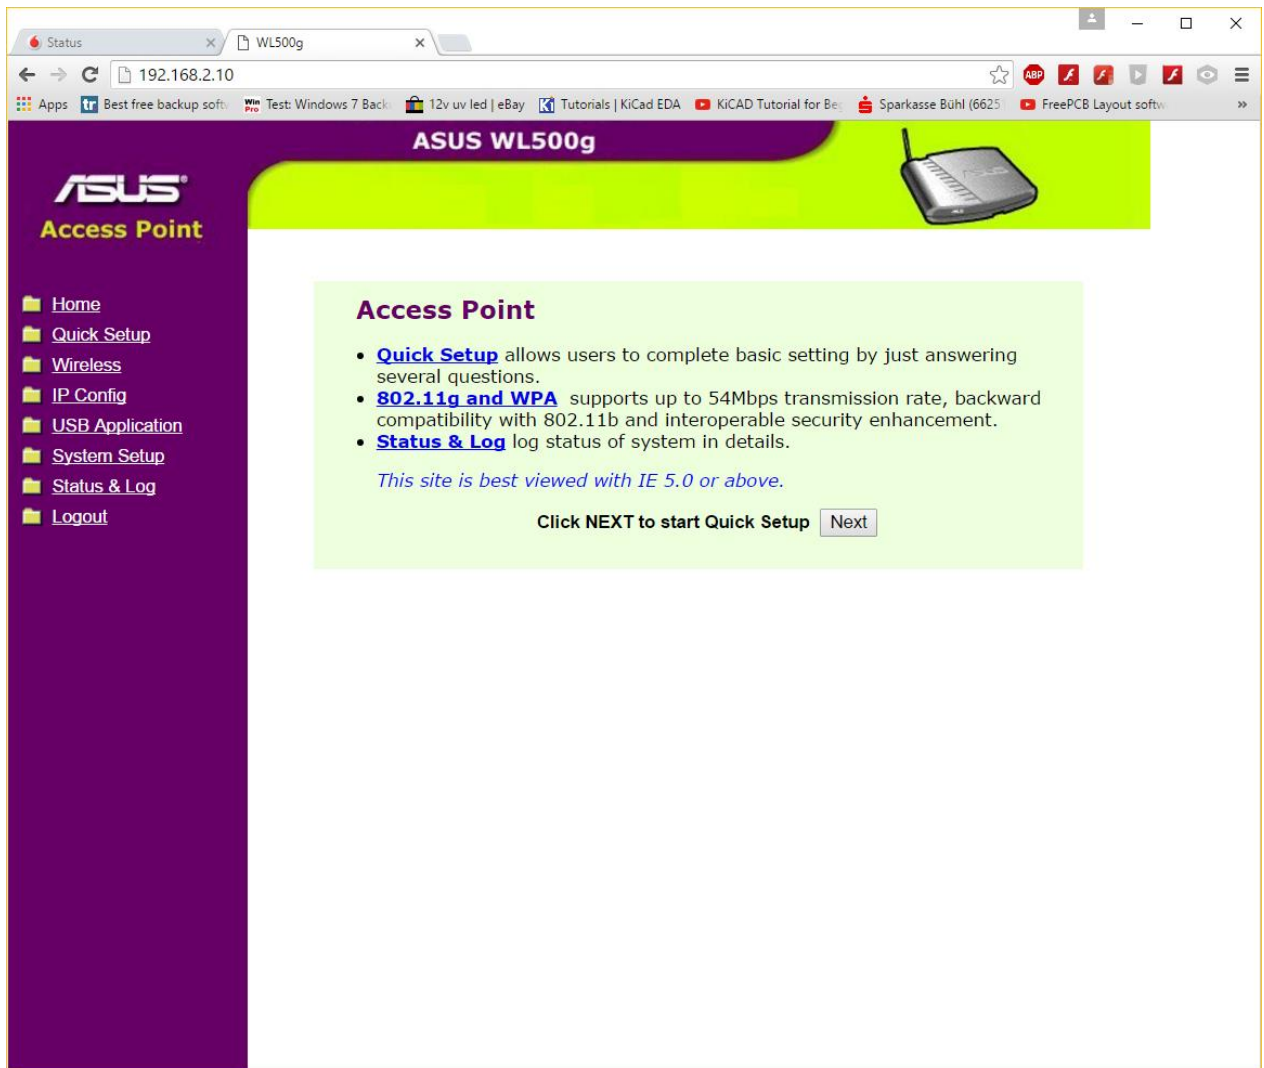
Status
WL500g
192.168.2.10
Apps Best free backup soft Test: Windows 7 Back 12v uv led | eBay Tutorials | KiCad EDA KiCAD Tutorial for Be Sparkasse Bühl (6625 FreePCB Layout softw »

ASUS WL500g

ASUS
Access Point

Home
Quick Setup
Wireless
IP Config
USB Application
System Setup
Status & Log
Logout

Access Point

• Quick Setup allows users to complete basic setting by just answering several questions.
• 802.11g and WPA supports up to 54Mbps transmission rate, backward compatibility with 802.11b and interoperable security enhancement.
• Status & Log log status of system in details.

This site is best viewed with IE 5.0 or above.

Click NEXT to start Quick Setup Next